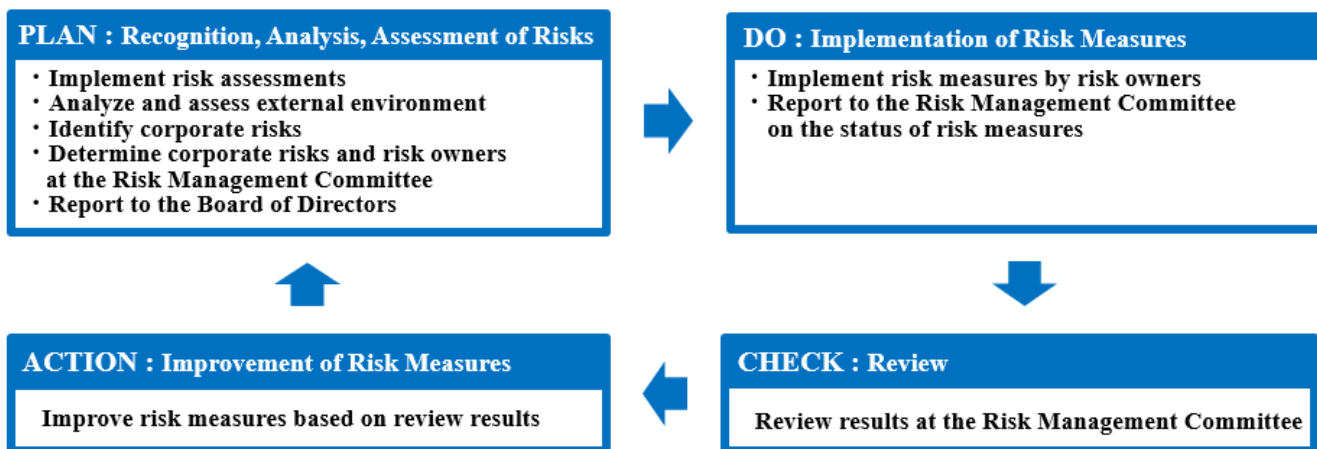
PLAN : Recognition, Analysis, Assessment of Risks

・Implement risk assessments
・Analyze and assess external environment
・Identify corporate risks
・Determine corporate risks and risk owners at the Risk Management Committee
・Report to the Board of Directors

DO : Implementation of Risk Measures

・Implement risk measures by risk owners
・Report to the Risk Management Committee on the status of risk measures

CHECK : Review

Review results at the Risk Management Committee

ACTION : Improvement of Risk Measures

Improve risk measures based on review results